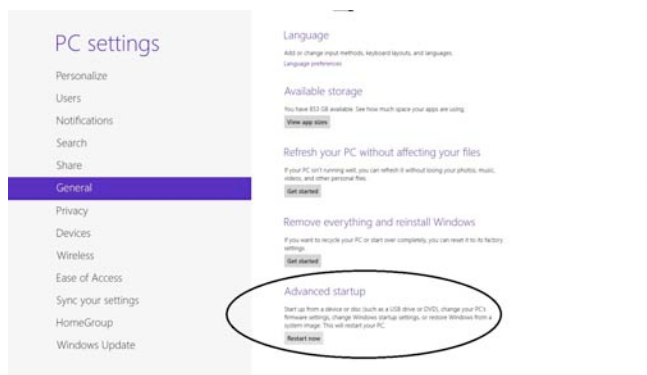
PC settings

Personalize

Users

Notifications

Search

Share

General

Privacy

Devices

Wireless

Ease of Access

Sync your settings

HomeGroup

Windows Update

Language

Add or change input methods, keyboard layouts, and languages.

Language preferences

Available storage

You have 853 GB available. See how much space your apps are using.

View app sizes

Refresh your PC without affecting your files

If your PC isn't running well, you can refresh it without losing your photos, music, videos, and other personal files.

Get started

Remove everything and reinstall Windows

If you want to recycle your PC or start over completely, you can reset it to its factory settings.

Get started

Advanced startup

Start up from a device or disc (such as a USB drive or DVD), change your PC's firmware settings, change Windows startup settings, or restore Windows from a system image. This will restart your PC.

Restart now